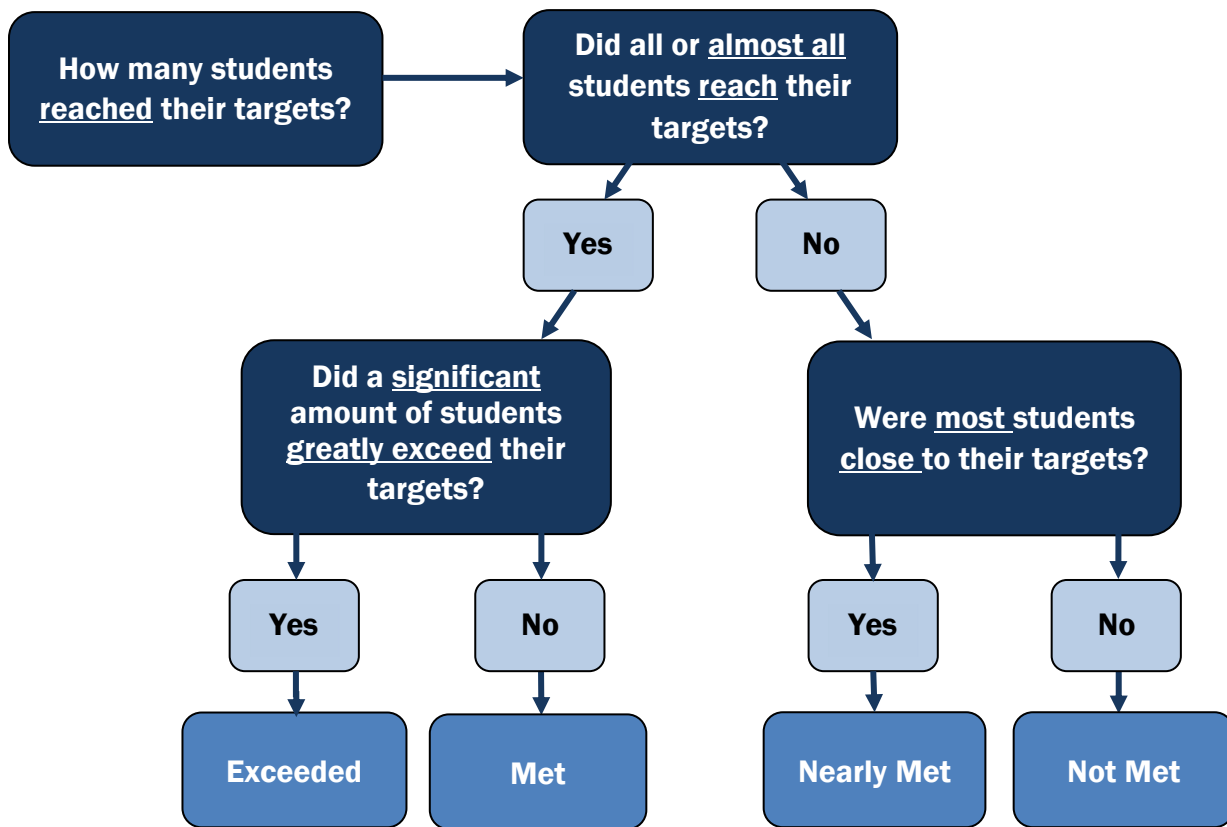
How many students reached their targets?

Did all or almost all students reach their targets?

Yes

No

Did a significant amount of students greatly exceed their targets?

Were most students close to their targets?

Yes

No

Yes

No

Exceeded

Met

Nearly Met

Not Met